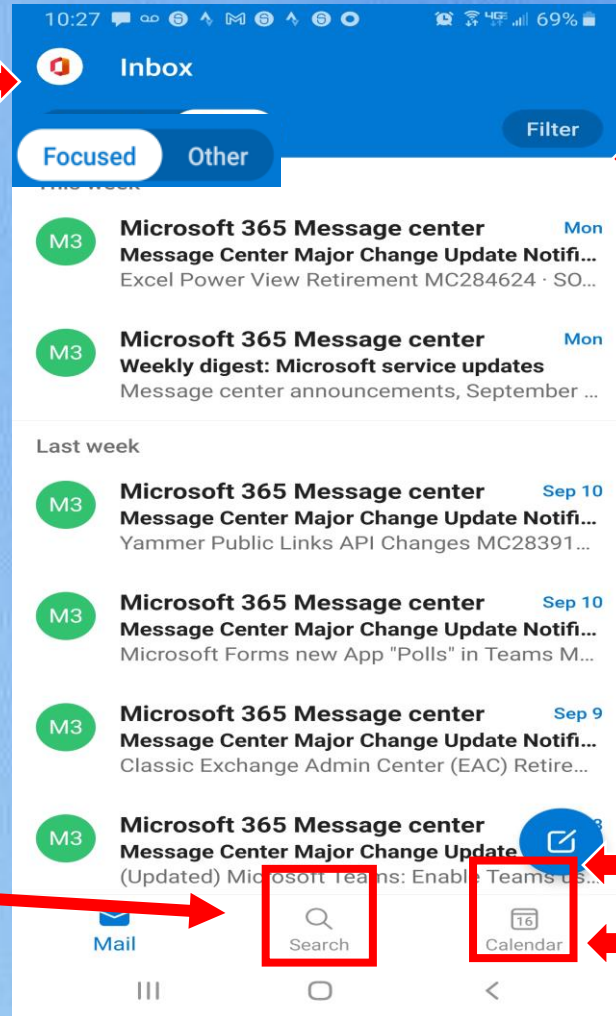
10:27 69%

Inbox

Filter

Focused Other

This week

M3 Microsoft 365 Message center Mon
Message Center Major Change Update Notifi...
Excel Power View Retirement MC284624 · SO...

M3 Microsoft 365 Message center Mon
Weekly digest: Microsoft service updates
Message center announcements, September ...

Last week

M3 Microsoft 365 Message center Sep 10
Message Center Major Change Update Notifi...
Yammer Public Links API Changes MC28391...

M3 Microsoft 365 Message center Sep 10
Message Center Major Change Update Notifi...
Microsoft Forms new App "Polls" in Teams M...

M3 Microsoft 365 Message center Sep 9
Message Center Major Change Update Notifi...
Classic Exchange Admin Center (EAC) Retire...

M3 Microsoft 365 Message center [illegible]
Message Center Major Change Update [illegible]
(Updated) Microsoft Teams: Enable Teams us...

Mail Search 16 Calendar